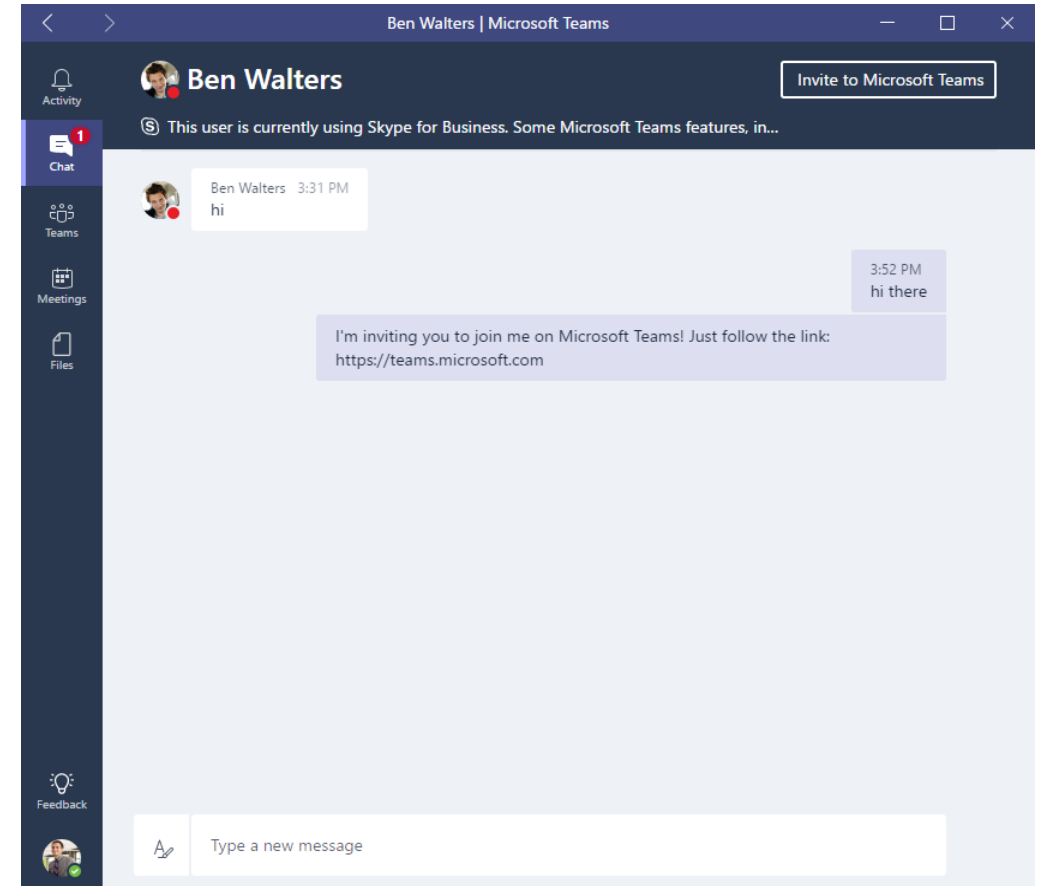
Ben Walters | Microsoft Teams

Activity
1
Chat
Teams
Meetings
Files

Ben Walters
Invite to Microsoft Teams

This user is currently using Skype for Business. Some Microsoft Teams features, in...

Ben Walters 3:31 PM
hi

3:52 PM
hi there

I'm inviting you to join me on Microsoft Teams! Just follow the link: https://teams.microsoft.com

Feedback

Type a new message